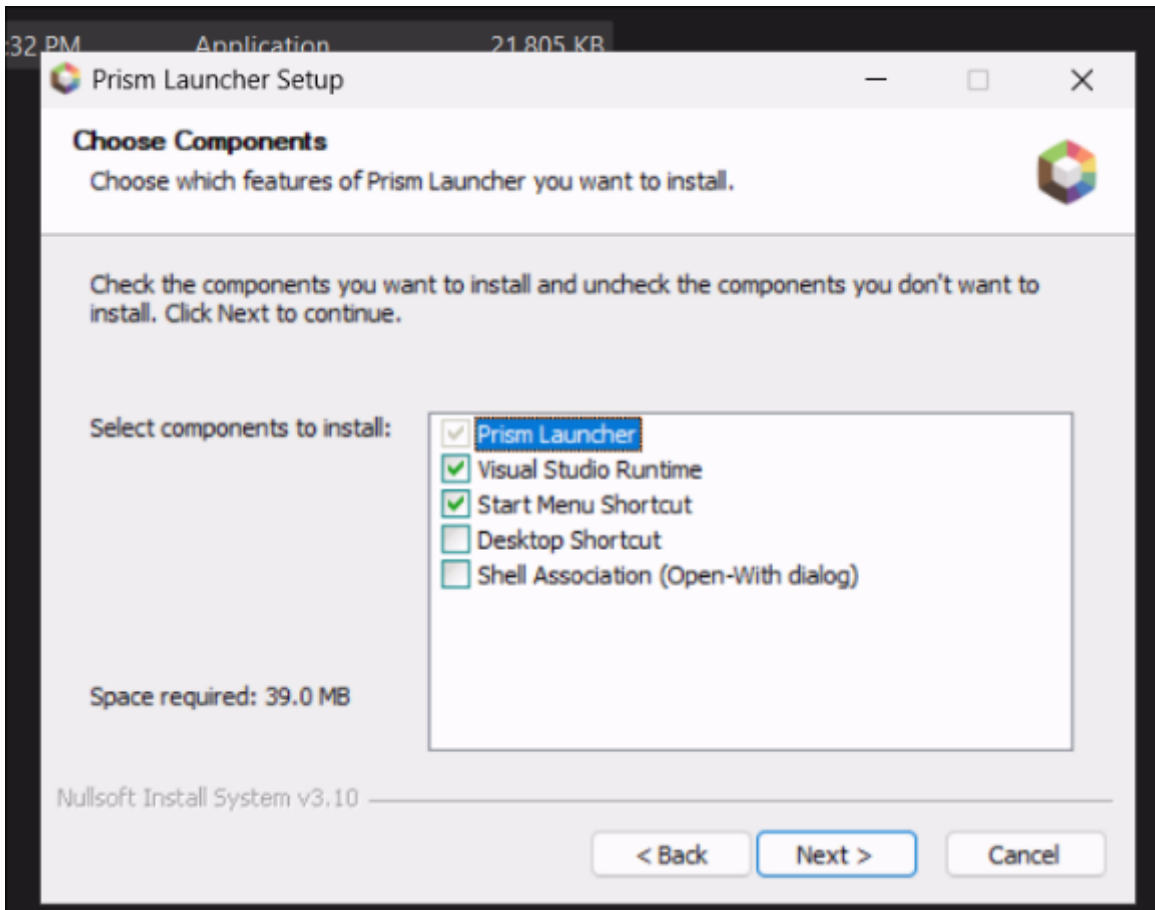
:32 PM Application 21,805 KB

Prism Launcher Setup

Choose Components

Choose which features of Prism Launcher you want to install.

Check the components you want to install and uncheck the components you don't want to install. Click Next to continue.

Select components to install:

Prism Launcher
Visual Studio Runtime
Start Menu Shortcut
Desktop Shortcut
Shell Association (Open-With dialog)

Space required: 39.0 MB

Nullsoft Install System v3.10

< Back Next > Cancel